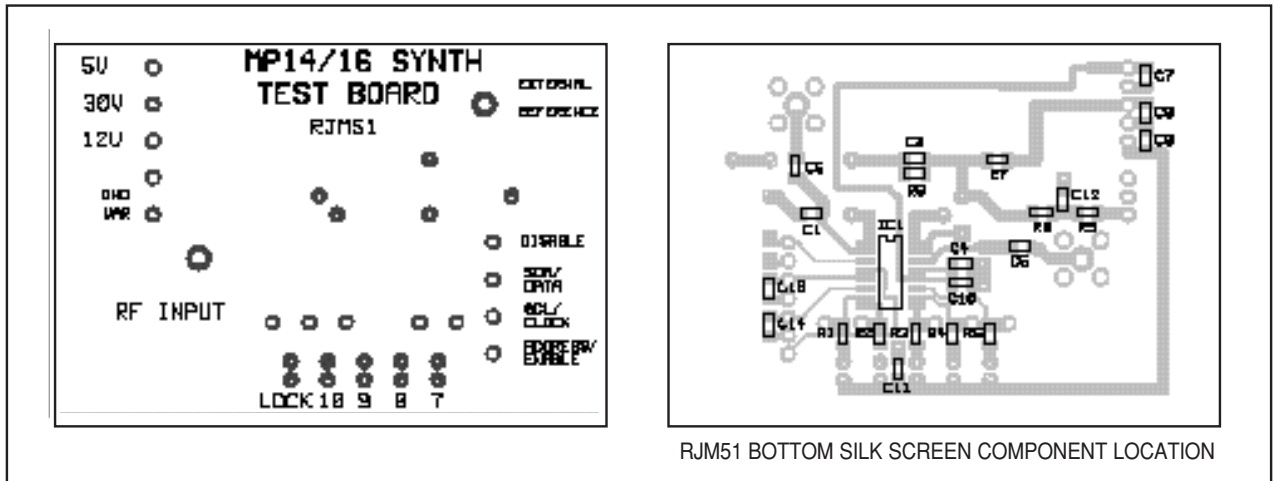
5V

30V

12V

GND
VAR

MP14/16 SYNTH
TEST BOARD

RJM51

EXTERNAL
REFERENCE

DISABLE

SDA/
DATA

SCL/
CLOCK

ADDRESS/
ENABLE

RF INPUT

LOCK 10 9 8 7

C7
C8
C9
C6
C3
R9
C7
C12
C1
IC1
R8
R5
C4
D6
C10
C13
C14
R1
R2
R3
R4
R6
C11

RJM51 BOTTOM SILK SCREEN COMPONENT LOCATION